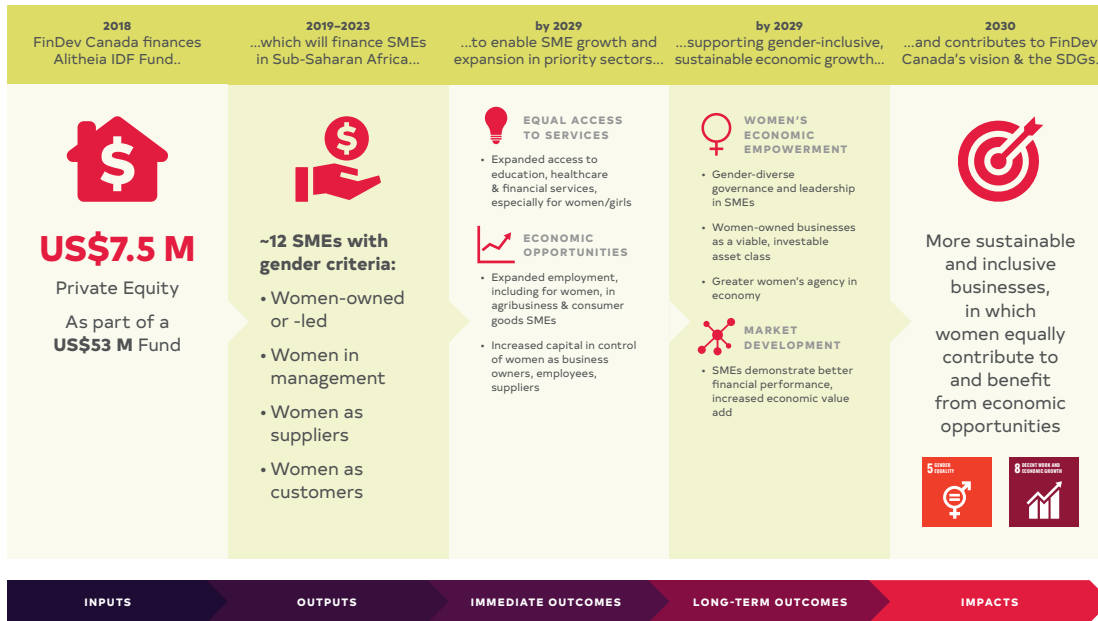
2018
FinDev Canada finances Alitheia IDF Fund..

2019–2023
...which will finance SMEs in Sub-Saharan Africa...

by 2029
...to enable SME growth and expansion in priority sectors...

by 2029
...supporting gender-inclusive, sustainable economic growth...

2030
...and contributes to FinDev Canada's vision & the SDGs.

US$7.5 M
Private Equity
As part of a **US$53 M** Fund

~12 SMEs with gender criteria:
• Women-owned or -led
• Women in management
• Women as suppliers
• Women as customers

EQUAL ACCESS TO SERVICES
• Expanded access to education, healthcare & financial services, especially for women/girls

ECONOMIC OPPORTUNITIES
• Expanded employment, including for women, in agribusiness & consumer goods SMEs
• Increased capital in control of women as business owners, employees, suppliers

WOMEN'S ECONOMIC EMPOWERMENT
• Gender-diverse governance and leadership in SMEs
• Women-owned businesses as a viable, investable asset class
• Greater women's agency in economy

MARKET DEVELOPMENT
• SMEs demonstrate better financial performance, increased economic value add

More sustainable and inclusive businesses, in which women equally contribute to and benefit from economic opportunities

5 GENDER EQUALITY
8 DECENT WORK AND ECONOMIC GROWTH

INPUTS
OUTPUTS
IMMEDIATE OUTCOMES
LONG-TERM OUTCOMES
IMPACTS